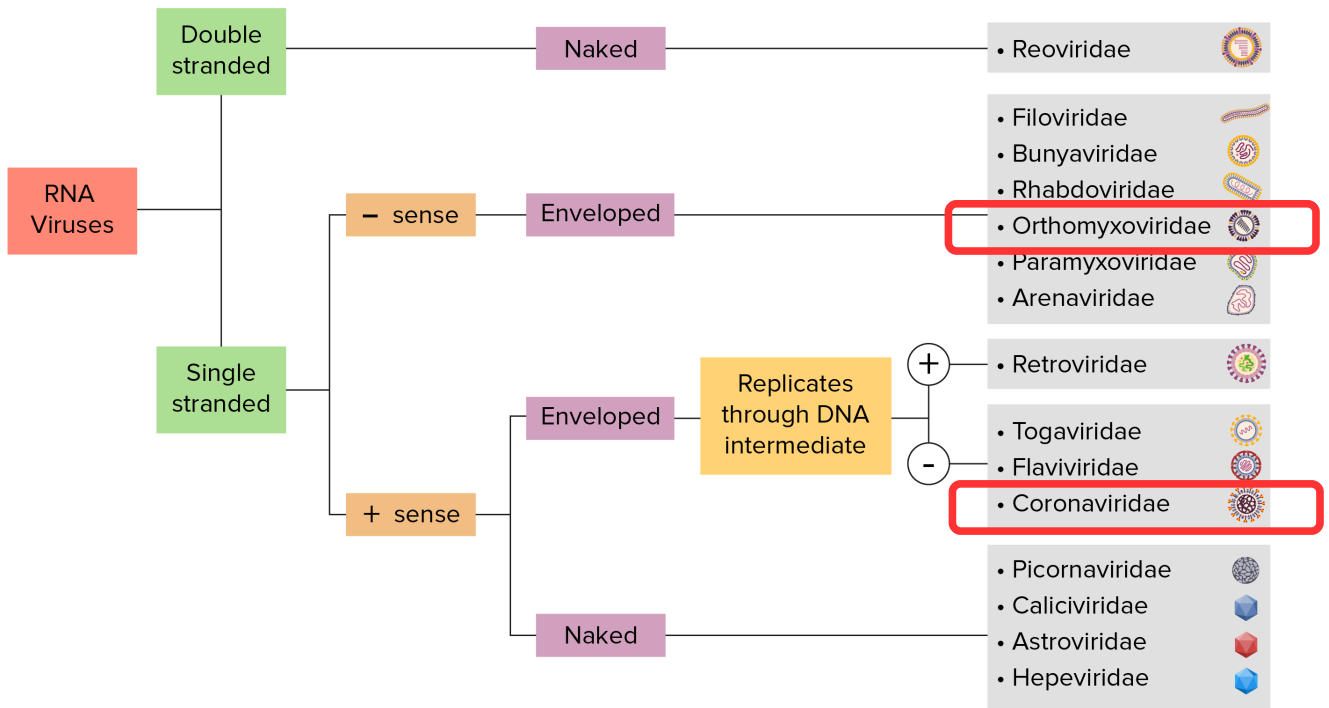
RNA Viruses

Double stranded

Naked

• Reoviridae

Single stranded

– sense

Enveloped

• Filoviridae
• Bunyaviridae
• Rhabdoviridae
• Orthomyxoviridae
• Paramyxoviridae
• Arenaviridae

+ sense

Enveloped

Replicates through DNA intermediate

+

• Retroviridae

-

• Togaviridae
• Flaviviridae
• Coronaviridae

Naked

• Picornaviridae
• Caliciviridae
• Astroviridae
• Hepeviridae